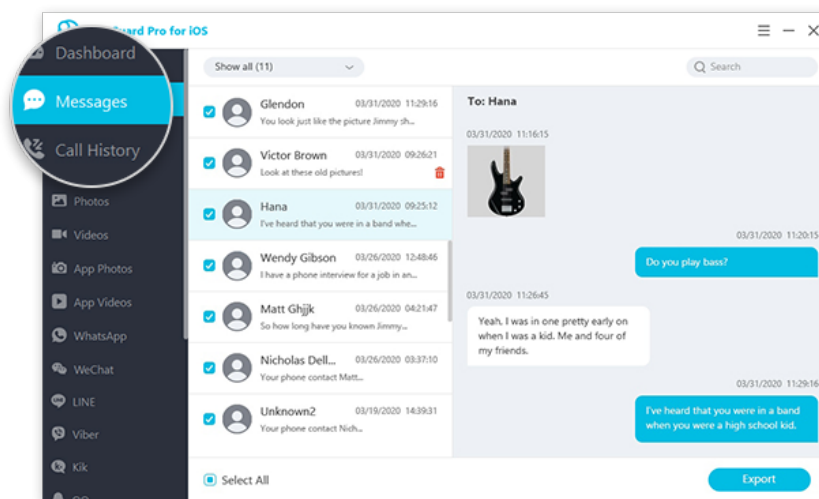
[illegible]Guard Pro for iOS

Dashboard
Messages
Call History
Photos
Videos
App Photos
App Videos
WhatsApp
WeChat
LINE
Viber
Kik

Show all (11)

Search

Glendon 03/31/2020 11:29:16
You look just like the picture Jimmy sh...

Victor Brown 03/31/2020 09:26:21
Look at these old pictures!

Hana 03/31/2020 09:25:12
I've heard that you were in a band whe...

Wendy Gibson 03/26/2020 12:48:46
I have a phone interview for a job in an...

Matt Ghjjk 03/26/2020 04:21:47
So how long have you known Jimmy...

Nicholas Dell... 03/26/2020 03:37:10
Your phone contact Matt...

Unknown2 03/19/2020 14:39:31
Your phone contact Nich...

Select All

To: Hana

03/31/2020 11:16:15

03/31/2020 11:20:15
Do you play bass?

03/31/2020 11:26:45
Yeah. I was in one pretty early on when I was a kid. Me and four of my friends.

03/31/2020 11:26:15
I've heard that you were in a band when you were a high school kid.

Export